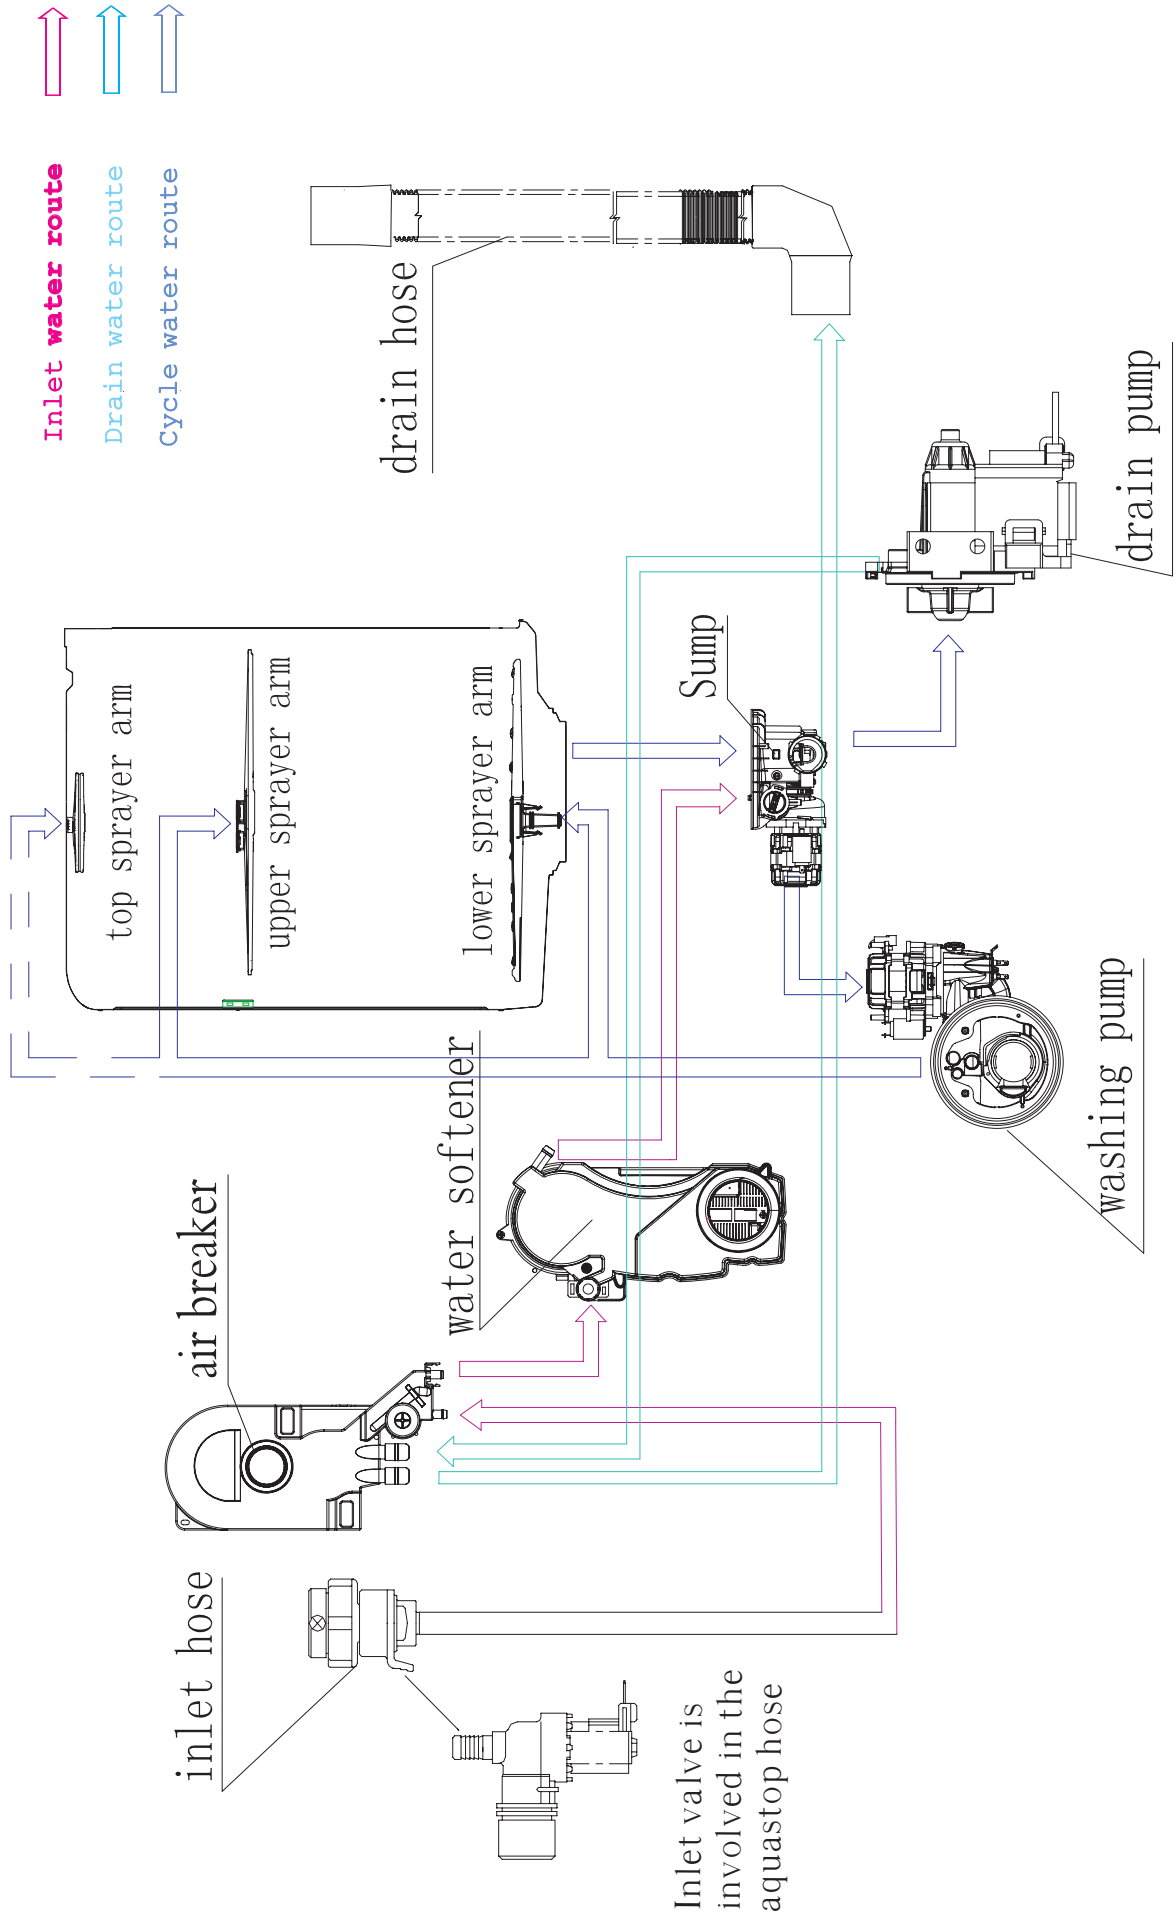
Inlet water route
Drain water route
Cycle water route

drain hose

drain pump

top sprayer arm

upper sprayer arm

lower sprayer arm

Sump

washing pump

water softener

air breaker

inlet hose

Inlet valve is involved in the aquastop hose